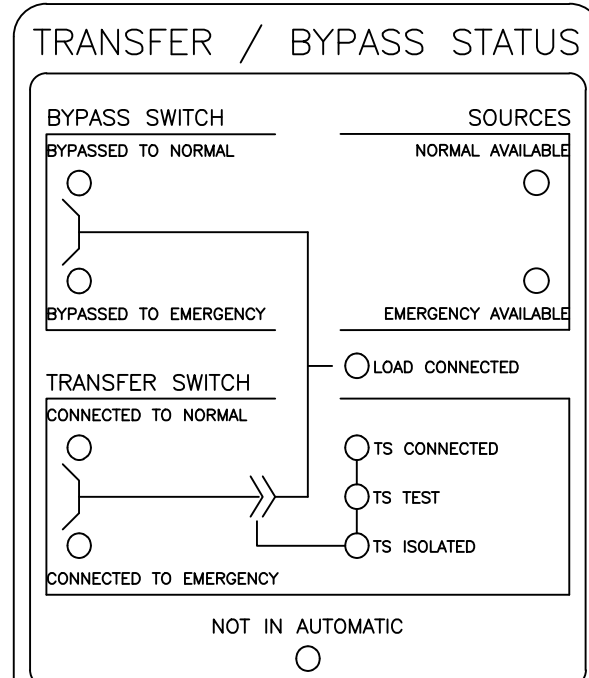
TRANSFER / BYPASS STATUS

BYPASS SWITCH

BYPASSED TO NORMAL

BYPASSED TO EMERGENCY

SOURCES

NORMAL AVAILABLE

EMERGENCY AVAILABLE

LOAD CONNECTED

TRANSFER SWITCH

CONNECTED TO NORMAL

CONNECTED TO EMERGENCY

TS CONNECTED

TS TEST

TS ISOLATED

NOT IN AUTOMATIC